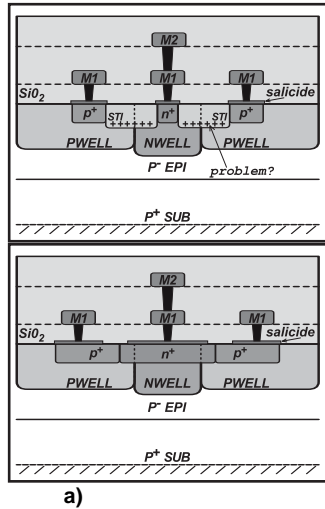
M2

M1 M1 M1

$SiO_2$

salicide

$p^+$ STI $n^+$ STI $p^+$

PWELL NWELL PWELL

$P^-$ EPI

problem?

$P^+$ SUB

M2

M1 M1 M1

$SiO_2$

salicide

$p^+$ $n^+$ $p^+$

PWELL NWELL PWELL

$P^-$ EPI

$P^+$ SUB

a)